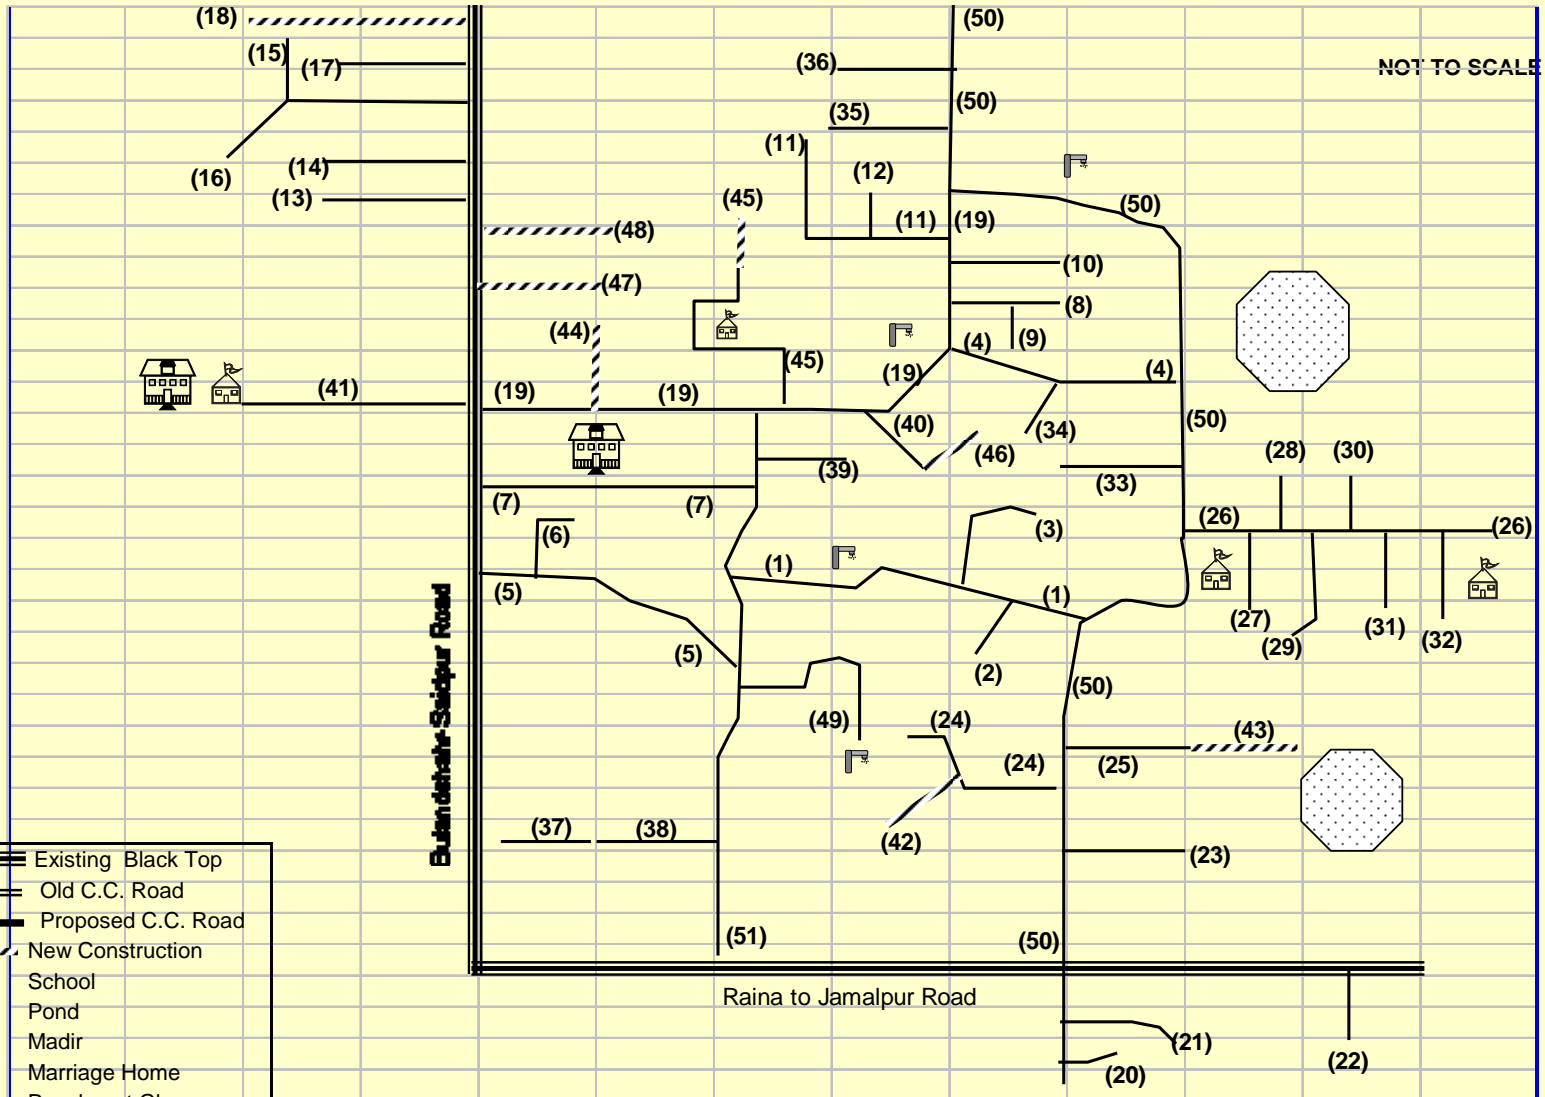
(18)
(15)
(17)
(16)
(14)
(13)
(36)
(50)
(35)
(50)
NOT TO SCALE
(11)
(12)
(45)
(11)
(19)
(50)
(48)
(10)
(47)
(8)
(44)
(4)
(9)
(45)
(19)
(4)
(41)
(19)
(19)
(50)
(40)
(34)
(46)
(28)
(30)
(39)
(33)
(7)
(7)
(26)
(26)
(6)
(3)
(1)
(5)
(1)
(27)
(31)
(32)
(29)
(5)
(2)
(50)
(49)
(24)
(43)
(24)
(25)
(37)
(38)
(42)
(23)
Bulandshahr-Saidpur Road
Existing Black Top
Old C.C. Road
Proposed C.C. Road
New Construction
School
Pond
Madir
Marriage Home
(51)
(50)
Raina to Jamalpur Road
(21)
(22)
(20)